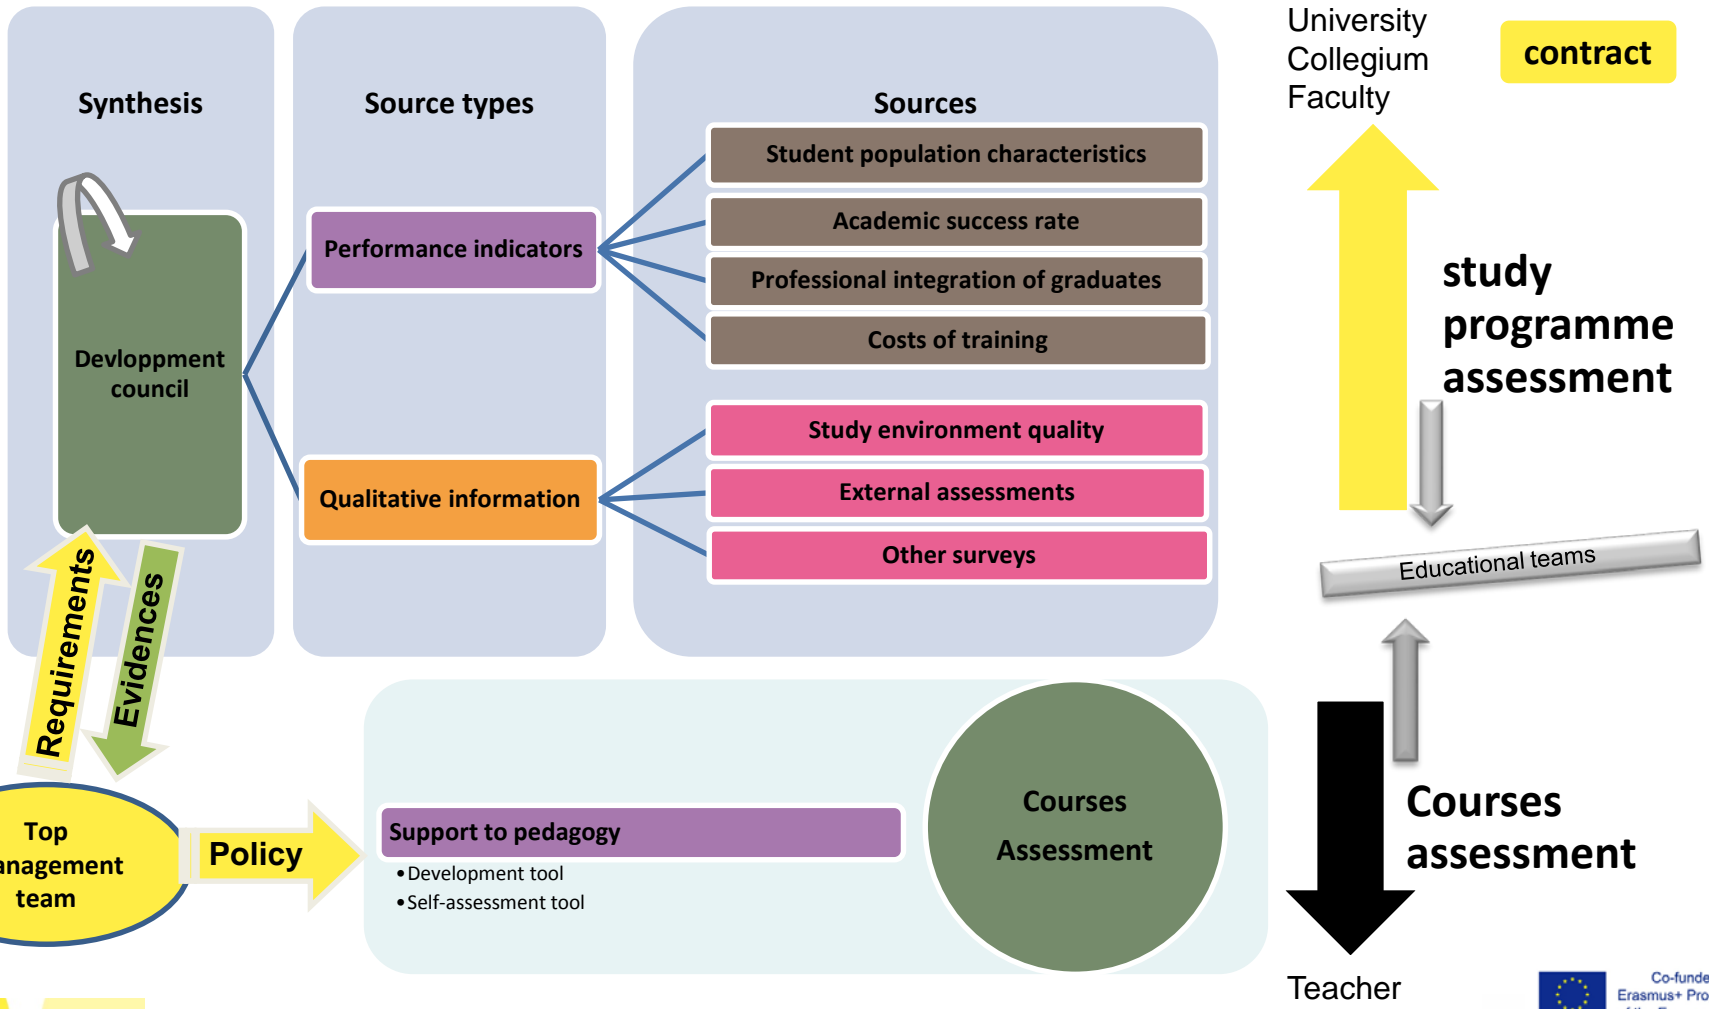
Synthesis

Source types

Sources

University
Collegium
Faculty

contract

Student population characteristics

Academic success rate

Professional integration of graduates

Costs of training

Performance indicators

Devloppment council

study programme assessment

Study environment quality

External assessments

Other surveys

Qualitative information

Educational teams

Requirements

Evidences

Top
anagement
team

Policy

Support to pedagogy
• Development tool
• Self-assessment tool

Courses
Assessment

Courses assessment

Teacher

Co-funde
Erasmus+ Pro